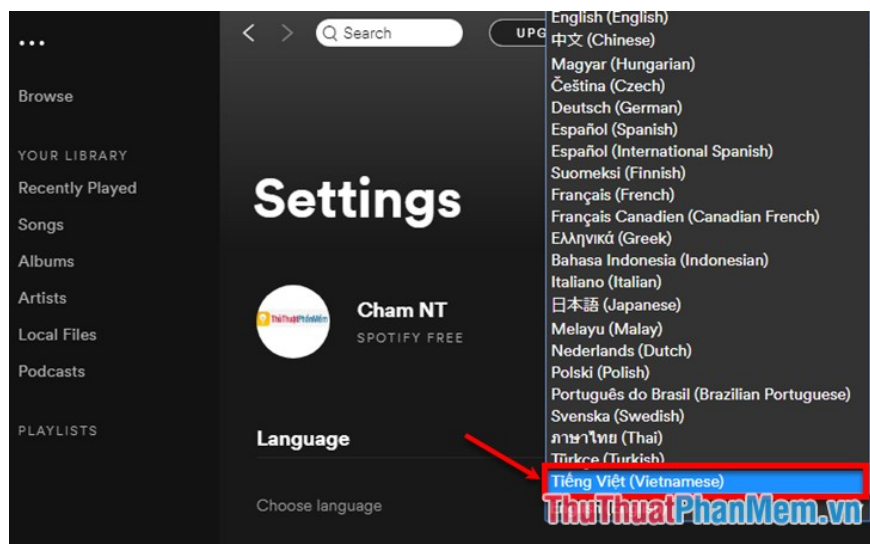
...

Browse

YOUR LIBRARY

Recently Played

Songs

Albums

Artists

Local Files

Podcasts

PLAYLISTS

Search

UPG

Settings

ThuThuatPhanMem

Cham NT

SPOTIFY FREE

Language

Choose language

English (English)
中文 (Chinese)
Magyar (Hungarian)
Čeština (Czech)
Deutsch (German)
Español (Spanish)
Español (International Spanish)
Suomeksi (Finnish)
Français (French)
Français Canadien (Canadian French)
Ελληνικά (Greek)
Bahasa Indonesia (Indonesian)
Italiano (Italian)
日本語 (Japanese)
Melayu (Malay)
Nederlands (Dutch)
Polski (Polish)
Português do Brasil (Brazilian Portuguese)
Svenska (Swedish)
ภาษาไทย (Thai)
Türkçe (Turkish)
Tiếng Việt (Vietnamese)

ThuThuatPhanMem.vn